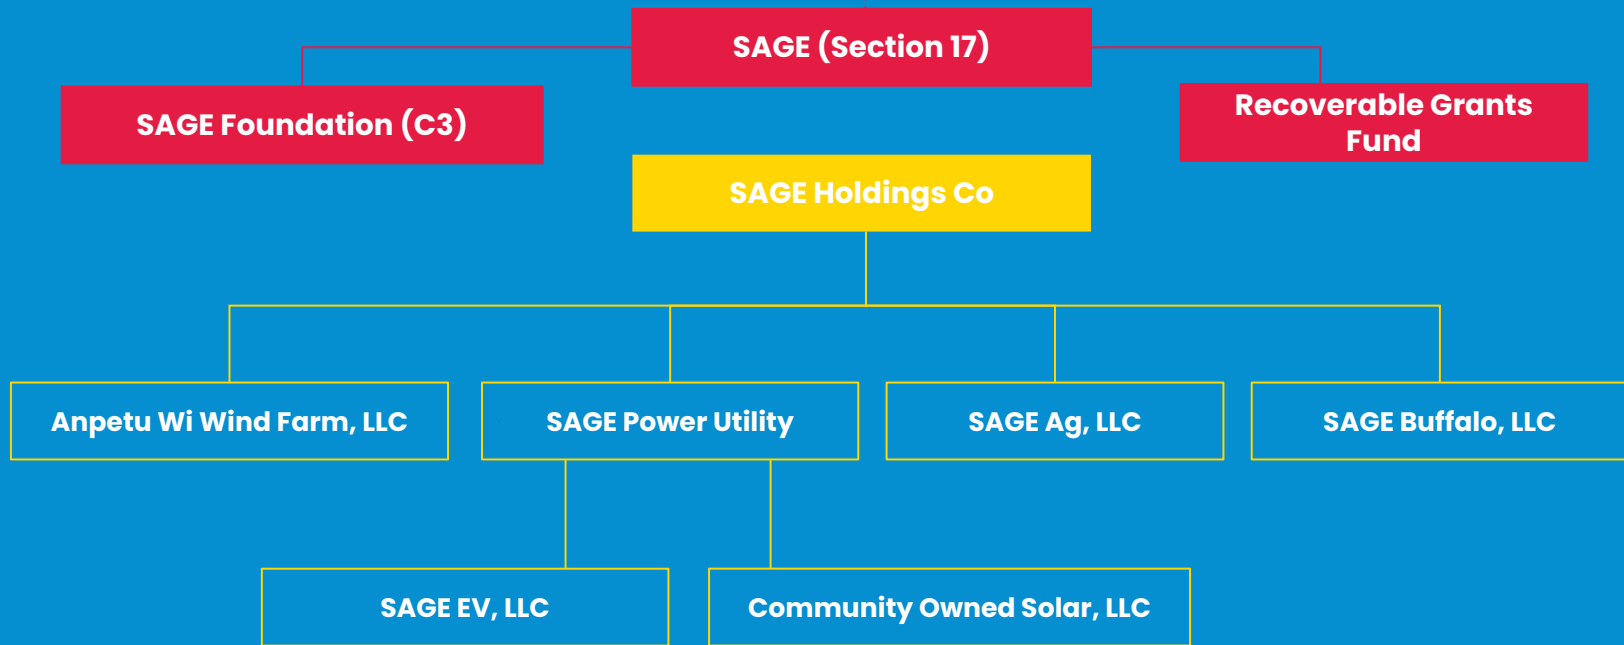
SAGE (Section 17)

SAGE Foundation (C3)

Recoverable Grants Fund

SAGE Holdings Co

Anpetu Wi Wind Farm, LLC

SAGE Power Utility

SAGE Ag, LLC

SAGE Buffalo, LLC

SAGE EV, LLC

Community Owned Solar, LLC